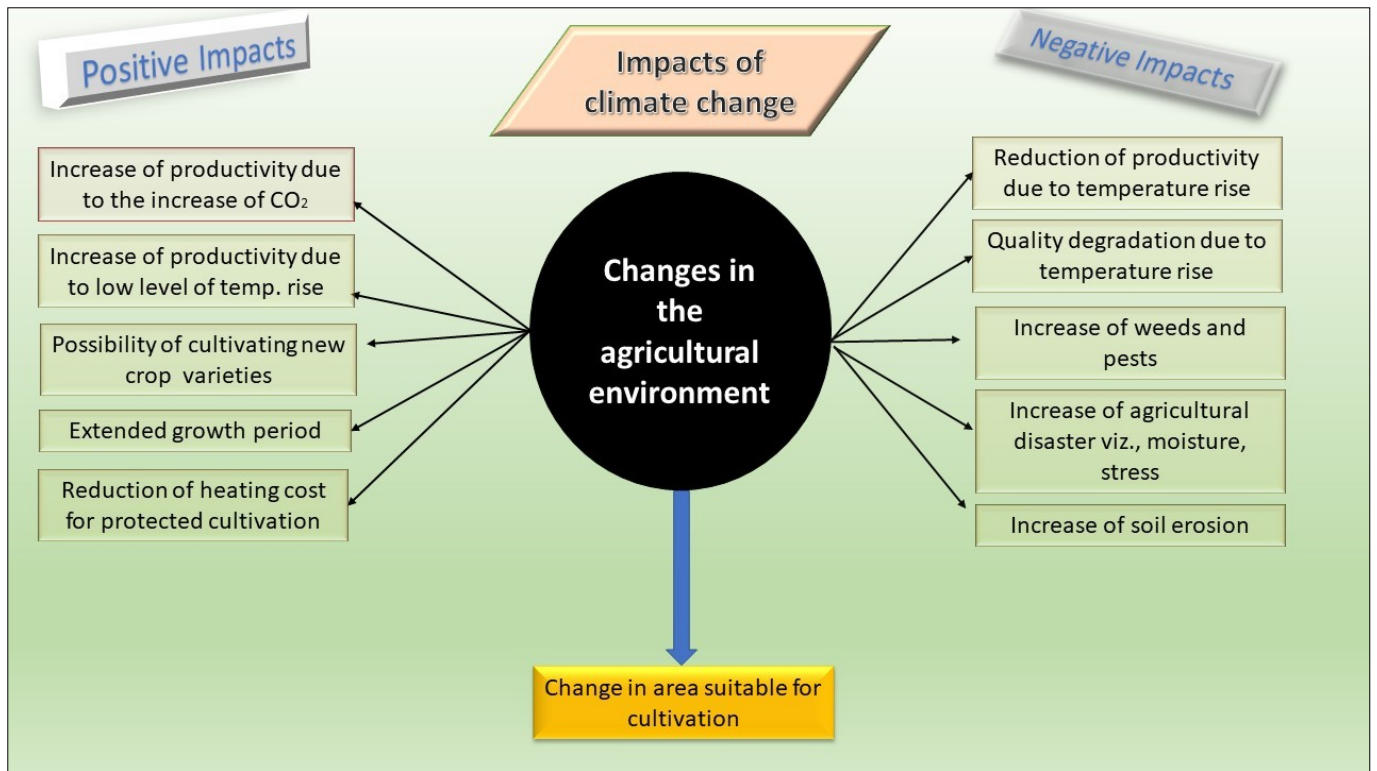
Positive Impacts

Impacts of climate change

Negative Impacts

Increase of productivity due to the increase of $CO_2$

Increase of productivity due to low level of temp. rise

Possibility of cultivating new crop varieties

Extended growth period

Reduction of heating cost for protected cultivation

Changes in the agricultural environment

Reduction of productivity due to temperature rise

Quality degradation due to temperature rise

Increase of weeds and pests

Increase of agricultural disaster viz., moisture, stress

Increase of soil erosion

Change in area suitable for cultivation